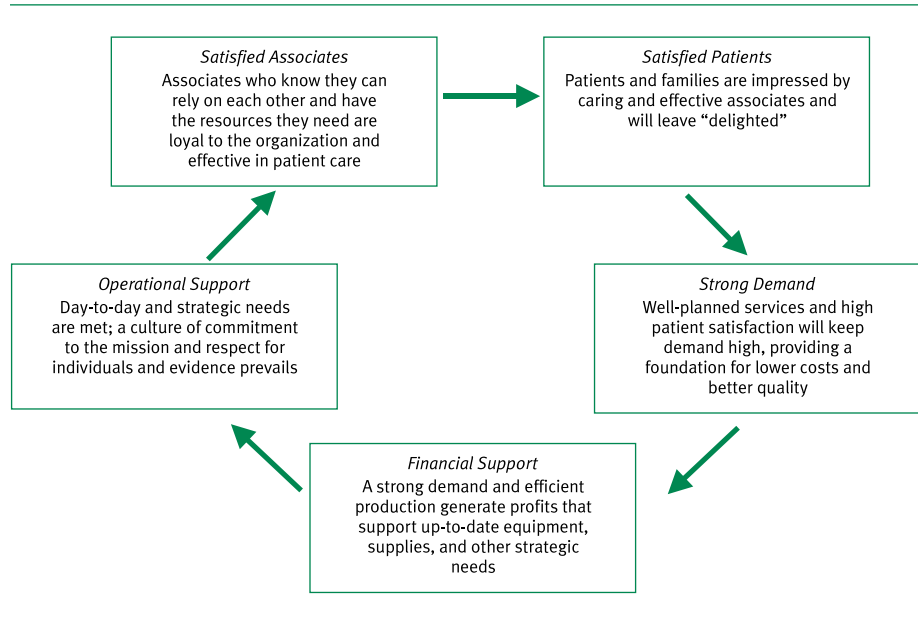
Satisfied Associates
Associates who know they can rely on each other and have the resources they need are loyal to the organization and effective in patient care

Satisfied Patients
Patients and families are impressed by caring and effective associates and will leave “delighted”

Strong Demand
Well-planned services and high patient satisfaction will keep demand high, providing a foundation for lower costs and better quality

Financial Support
A strong demand and efficient production generate profits that support up-to-date equipment, supplies, and other strategic needs

Operational Support
Day-to-day and strategic needs are met; a culture of commitment to the mission and respect for individuals and evidence prevails